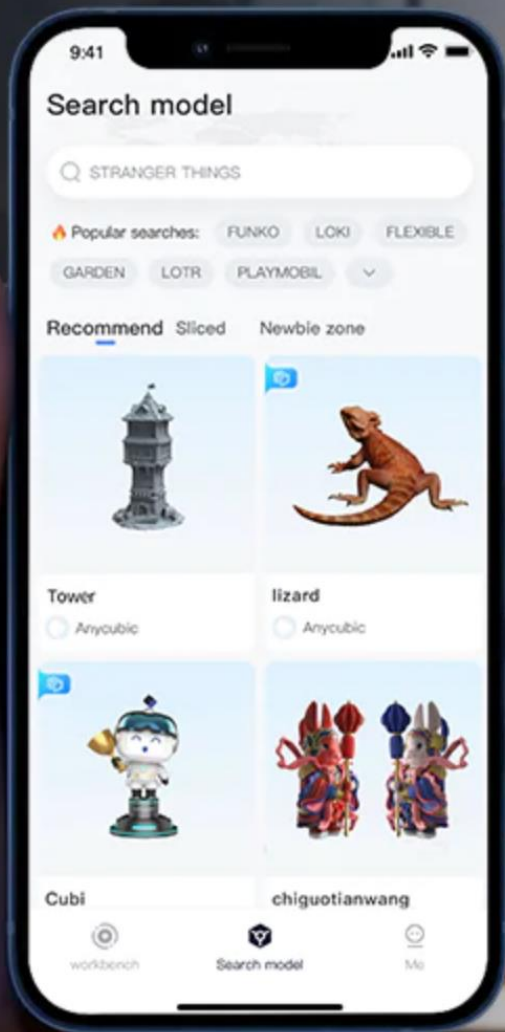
9:41

Search model

STRANGER THINGS

Popular searches: FUNKO LOKI FLEXIBLE GARDEN LOTR PLAYMOBIL

Recommend Sliced Newbie zone

Tower
Anycubic

lizard
Anycubic

Cubi

chiguotianwang

workbench Search model Me